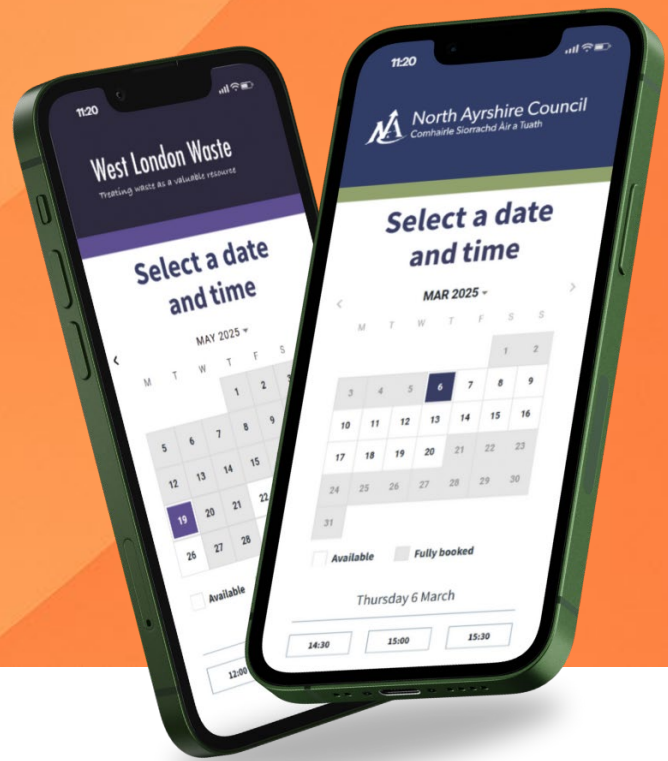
11:20

West London Waste

Treating waste as a valuable resource

Select a date and time

MAY 2025

| M | T | W | T | F | S |
|---|---|---|---|---|---|
| | | | 1 | 2 | |
| 5 | 6 | 7 | 8 | 9 | |
| 12 | 13 | 14 | 15 | | |
| 19 | 20 | 21 | 22 | | |
| 26 | 27 | 28 | | | |

Available

12:00

11:20

North Ayrshire Council

Comhairle Siorrachd Àir a Tuath

Select a date and time

MAR 2025

| M | T | W | T | F | S | S |
|---|---|---|---|---|---|---|
| | | | | | 1 | 2 |
| 3 | 4 | 5 | 6 | 7 | 8 | 9 |
| 10 | 11 | 12 | 13 | 14 | 15 | 16 |
| 17 | 18 | 19 | 20 | 21 | 22 | 23 |
| 24 | 25 | 26 | 27 | 28 | 29 | 30 |
| 31 | | | | | | |

Available Fully booked

Thursday 6 March

14:30 15:00 15:30